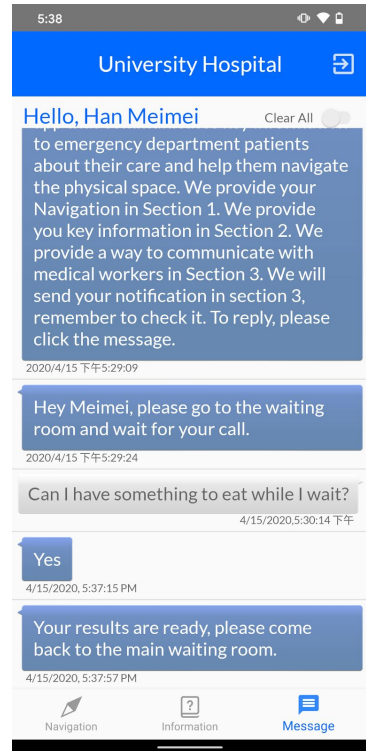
5:38

University Hospital

Hello, Han Meimei

Clear All

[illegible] to emergency department patients about their care and help them navigate the physical space. We provide your Navigation in Section 1. We provide you key information in Section 2. We provide a way to communicate with medical workers in Section 3. We will send your notification in section 3, remember to check it. To reply, please click the message.

2020/4/15 下午5:29:09

Hey Meimei, please go to the waiting room and wait for your call.

2020/4/15 下午5:29:24

Can I have something to eat while I wait?

4/15/2020,5:30:14 下午

Yes

4/15/2020, 5:37:15 PM

Your results are ready, please come back to the main waiting room.

4/15/2020, 5:37:57 PM

Navigation

?

Information

Message